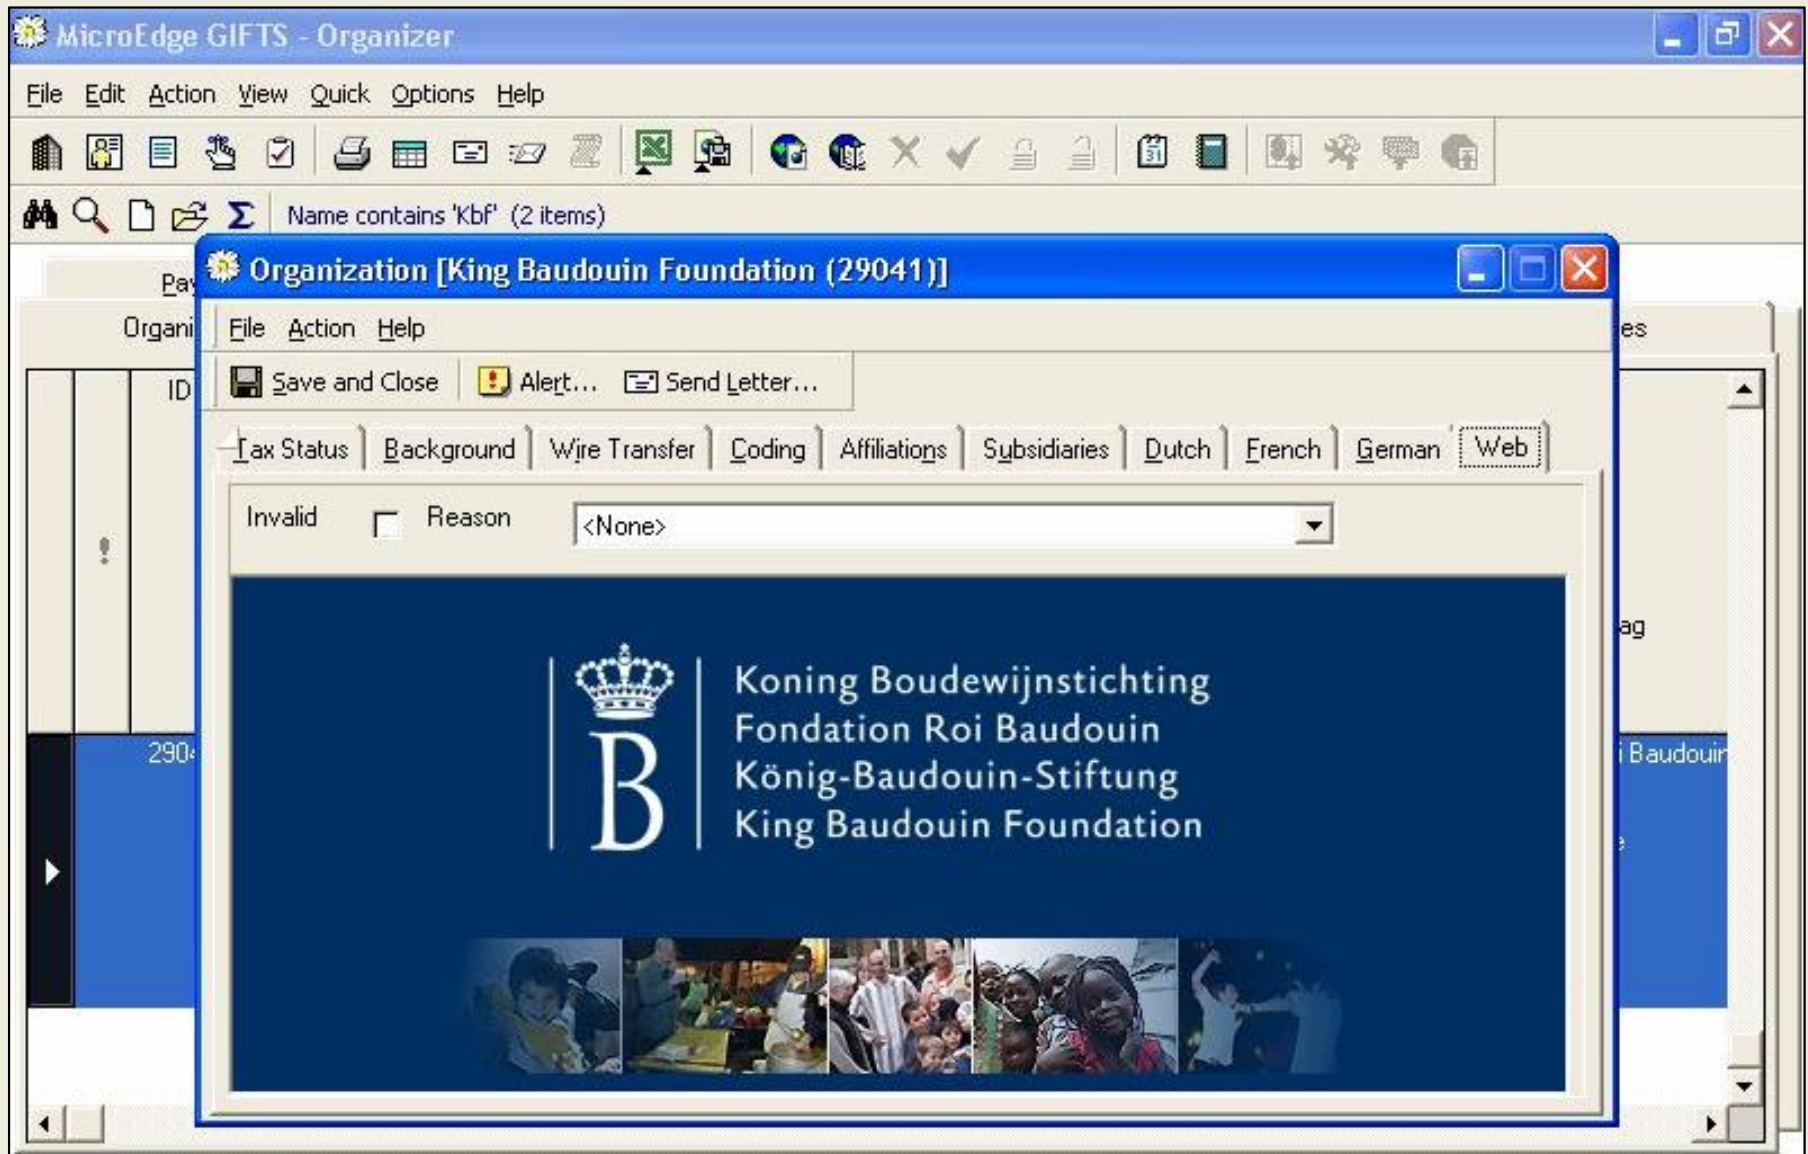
MicroEdge GIFTS - Organizer

File Edit Action View Quick Options Help

Name contains 'Kbf' (2 items)

Pay

Organi

ID

290

es

ag

i Baudouir

Organization [King Baudouin Foundation (29041)]

File Action Help

Save and Close Alert... Send Letter...

Tax Status | Background | Wire Transfer | Coding | Affiliations | Subsidiaries | Dutch | French | German | Web

Invalid Reason <None>

Koning Boudewijnstichting
Fondation Roi Baudouin
König-Baudouin-Stiftung
King Baudouin Foundation